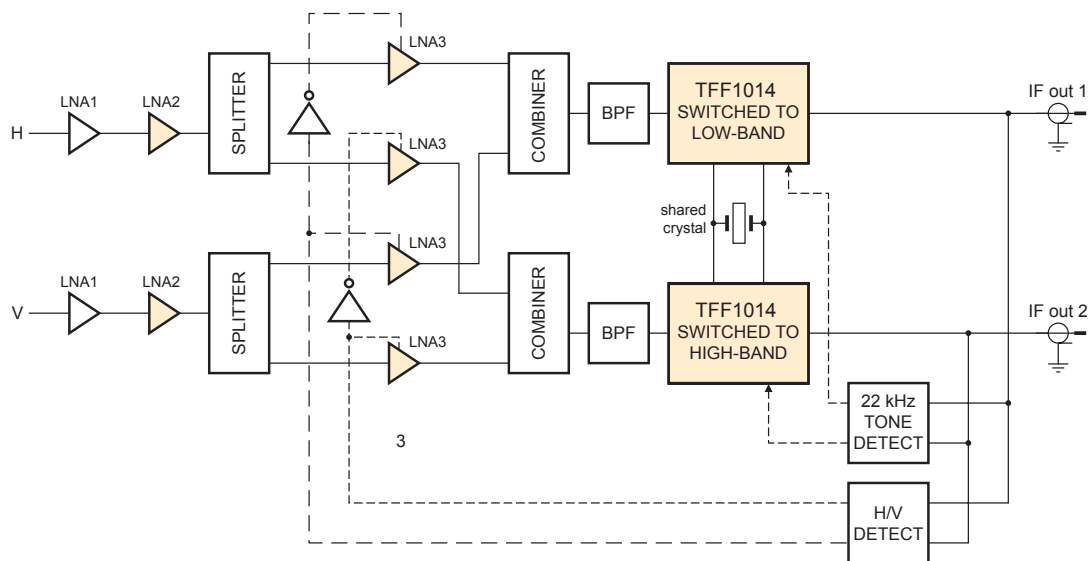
LNA3

LNA1 LNA2

H

SPLITTER

LNA3

COMBINER

BPF

TFF1014 SWITCHED TO LOW-BAND

IF out 1

shared crystal

LNA3

LNA1 LNA2

V

SPLITTER

LNA3

COMBINER

BPF

TFF1014 SWITCHED TO HIGH-BAND

IF out 2

22 kHz TONE DETECT

3

H/V DETECT